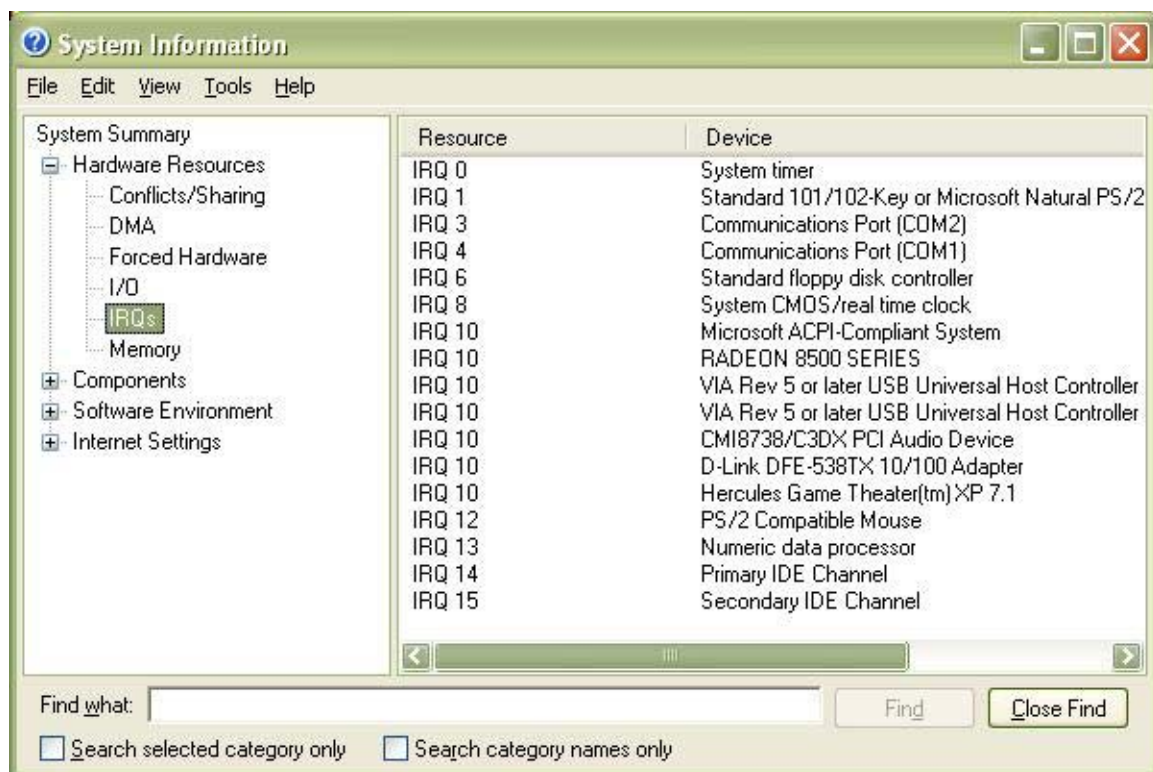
System Information

File Edit View Tools Help

System Summary
Hardware Resources
Conflicts/Sharing
DMA
Forced Hardware
I/O
IRQs
Memory
Components
Software Environment
Internet Settings

| Resource | Device |
|---|---|
| IRQ 0 | System timer |
| IRQ 1 | Standard 101/102-Key or Microsoft Natural PS/2 |
| IRQ 3 | Communications Port (COM2) |
| IRQ 4 | Communications Port (COM1) |
| IRQ 6 | Standard floppy disk controller |
| IRQ 8 | System CMOS/real time clock |
| IRQ 10 | Microsoft ACPI-Compliant System |
| IRQ 10 | RADEON 8500 SERIES |
| IRQ 10 | VIA Rev 5 or later USB Universal Host Controller |
| IRQ 10 | VIA Rev 5 or later USB Universal Host Controller |
| IRQ 10 | CMI8738/C3DX PCI Audio Device |
| IRQ 10 | D-Link DFE-538TX 10/100 Adapter |
| IRQ 10 | Hercules Game Theater(tm) XP 7.1 |
| IRQ 12 | PS/2 Compatible Mouse |
| IRQ 13 | Numeric data processor |
| IRQ 14 | Primary IDE Channel |
| IRQ 15 | Secondary IDE Channel |

Find what:
Find
Close Find
Search selected category only
Search category names only